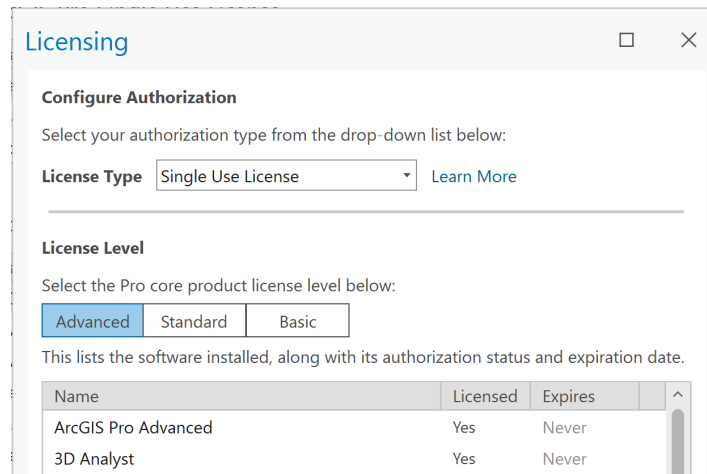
Licensing

Configure Authorization

Select your authorization type from the drop-down list below:

License Type Single Use License Learn More

License Level

Select the Pro core product license level below:

Advanced Standard Basic

This lists the software installed, along with its authorization status and expiration date.

| Name | Licensed | Expires |
|---|---|---|
| ArcGIS Pro Advanced | Yes | Never |
| 3D Analyst | Yes | Never |